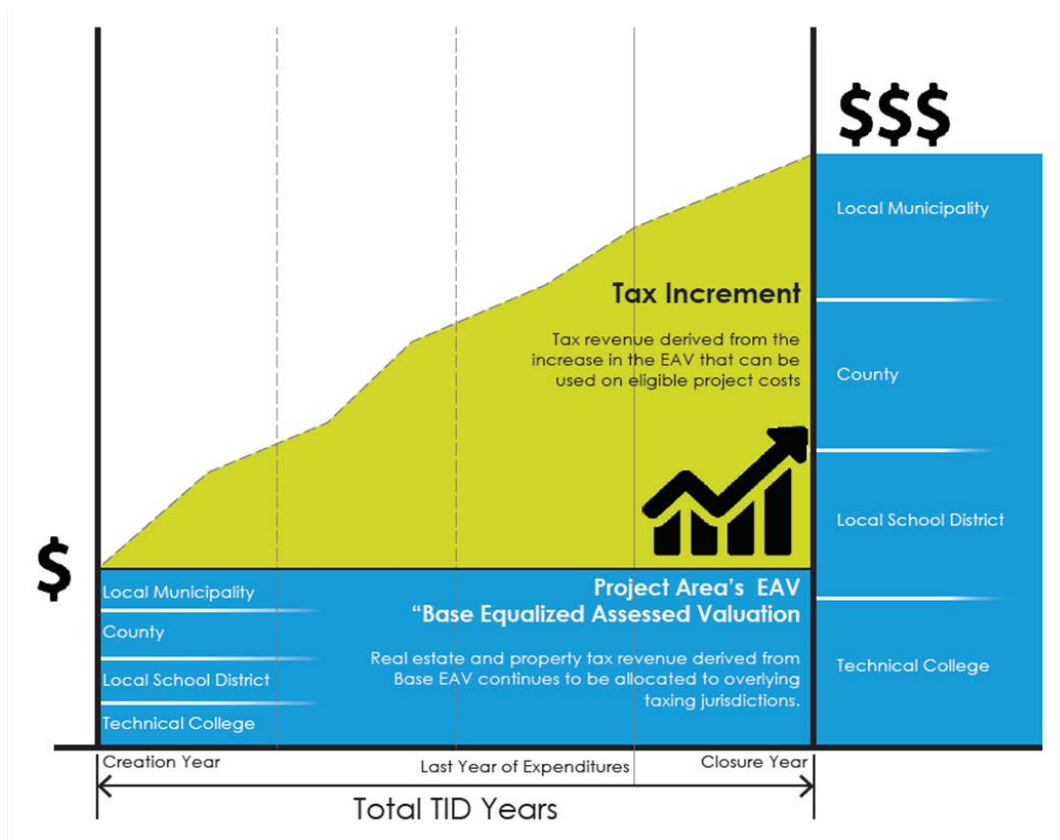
$$$

Local Municipality

County

Local School District

Technical College

Tax Increment

Tax revenue derived from the increase in the EAV that can be used on eligible project costs

$

Local Municipality

County

Local School District

Technical College

Project Area's EAV
"Base Equalized Assessed Valuation

Real estate and property tax revenue derived from Base EAV continues to be allocated to overlying taxing jurisdictions.

Creation Year

Last Year of Expenditures

Closure Year

Total TID Years